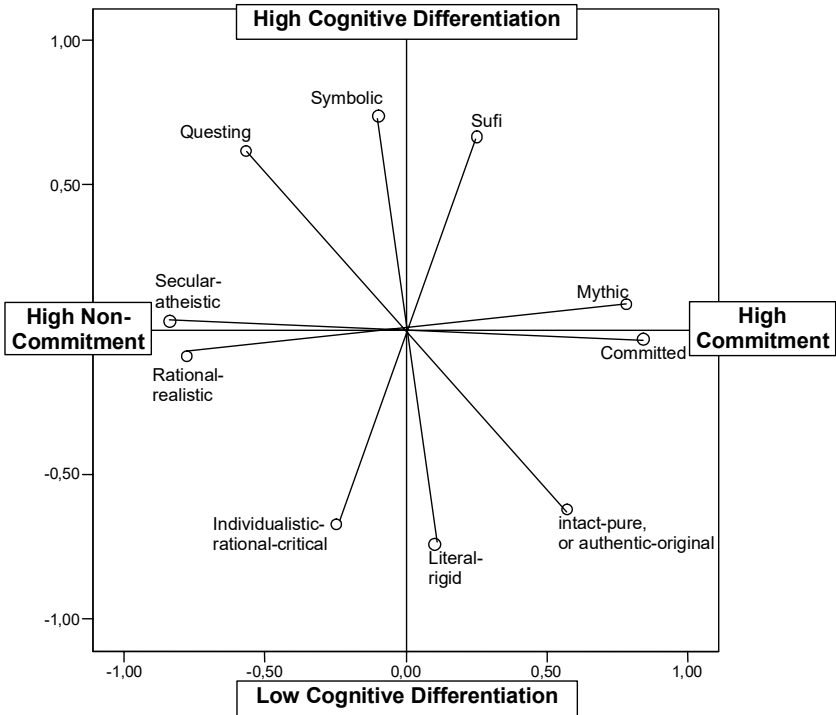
High Cognitive Differentiation

1,00

0,50

-0,50

-1,00

Symbolic

Questing

Sufi

Secular-atheistic

Mythic

High Non-Commitment

High Commitment

Committed

Rational-realistic

Individualistic-rational-critical

Literal-rigid

intact-pure, or authentic-original

-1,00

-0,50

0,00

0,50

1,00

Low Cognitive Differentiation